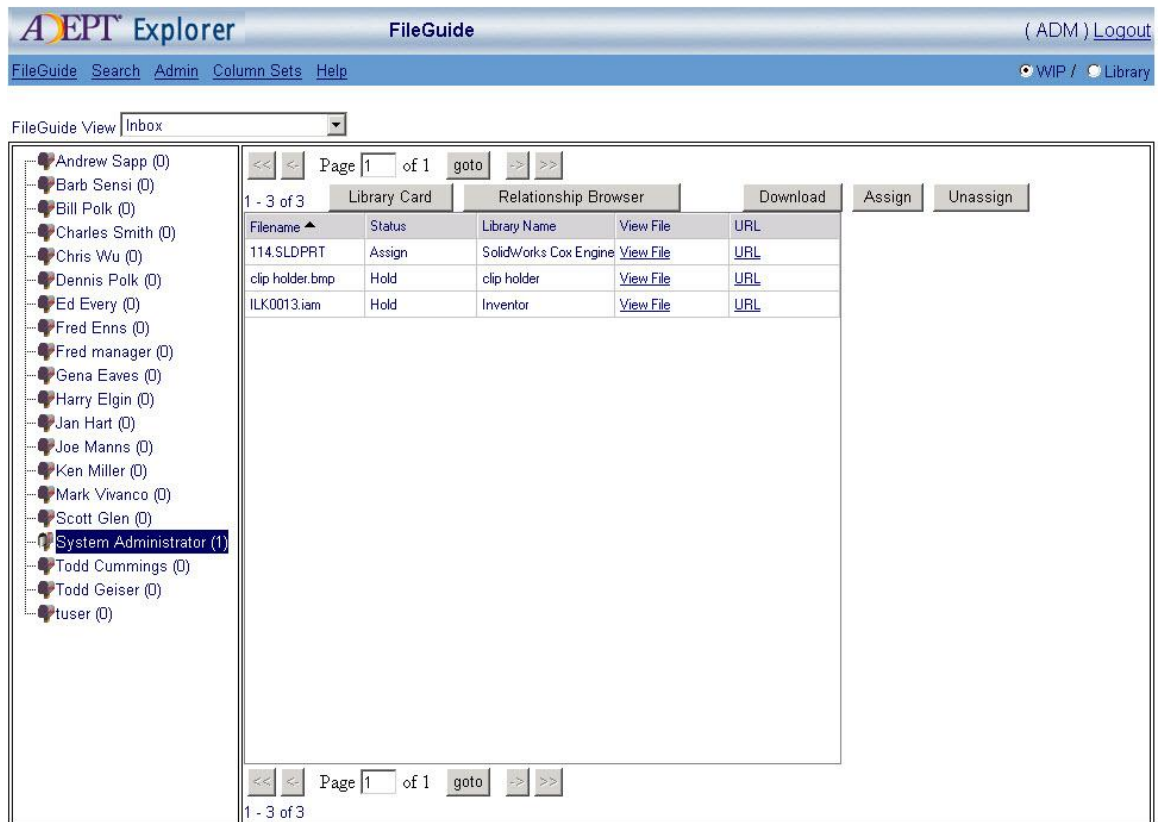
ADEPT Explorer FileGuide (ADM) Logout

FileGuide Search Admin Column Sets Help WIP / Library

FileGuide View Inbox

Andrew Sapp (0)
Barb Sensi (0)
Bill Polk (0)
Charles Smith (0)
Chris Wu (0)
Dennis Polk (0)
Ed Every (0)
Fred Enns (0)
Fred manager (0)
Gena Eaves (0)
Harry Elgin (0)
Jan Hart (0)
Joe Manns (0)
Ken Miller (0)
Mark Vivanco (0)
Scott Glen (0)
System Administrator (1)
Todd Cummings (0)
Todd Geiser (0)
tuser (0)

<< < Page 1 of 1 goto -> >>

1 - 3 of 3 Library Card Relationship Browser Download Assign Unassign

| Filename ▲ | Status | Library Name | View File | URL |
|---|---|---|---|---|
| 114.SLDPRT | Assign | SolidWorks Cox Engine | View File | URL |
| clip holder.bmp | Hold | clip holder | View File | URL |
| ILK0013.iam | Hold | Inventor | View File | URL |

<< < Page 1 of 1 goto -> >>

1 - 3 of 3